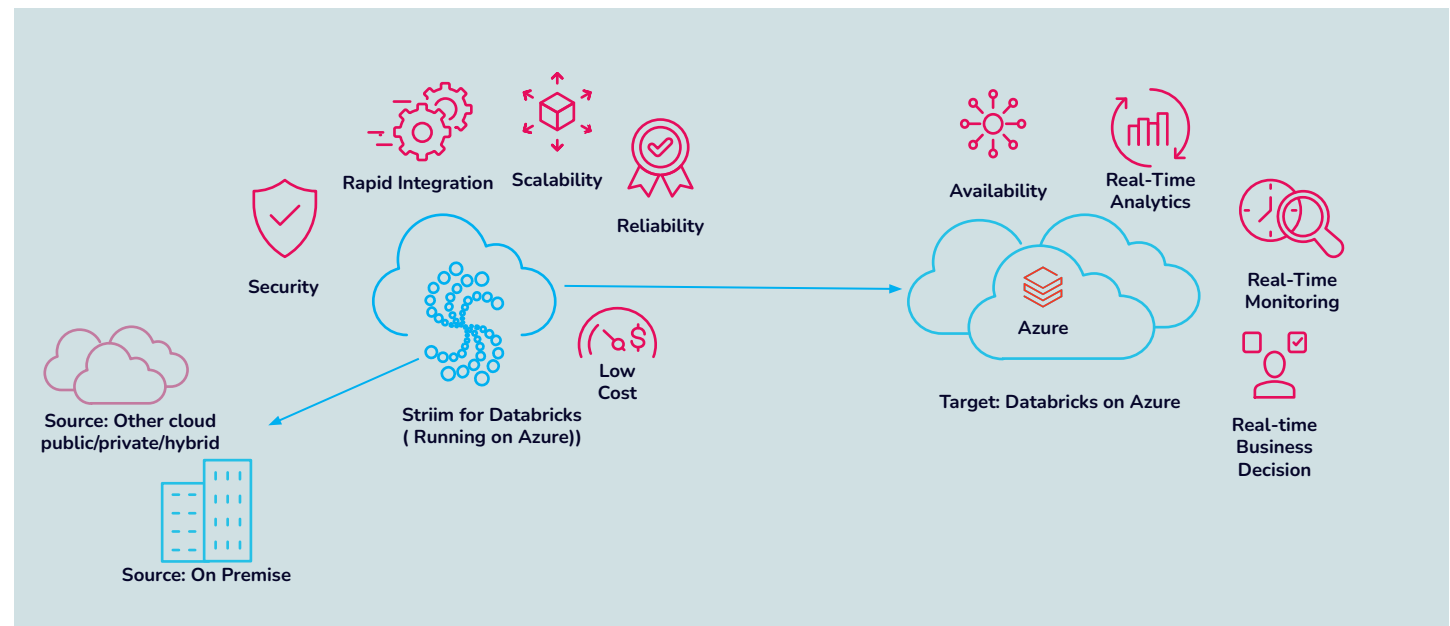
Rapid Integration

Scalability

Reliability

Security

Low Cost

Striim for Databricks
( Running on Azure))

Source: Other cloud public/private/hybrid

Source: On Premise

Availability

Real-Time Analytics

Azure

Target: Databricks on Azure

Real-Time Monitoring

Real-time Business Decision